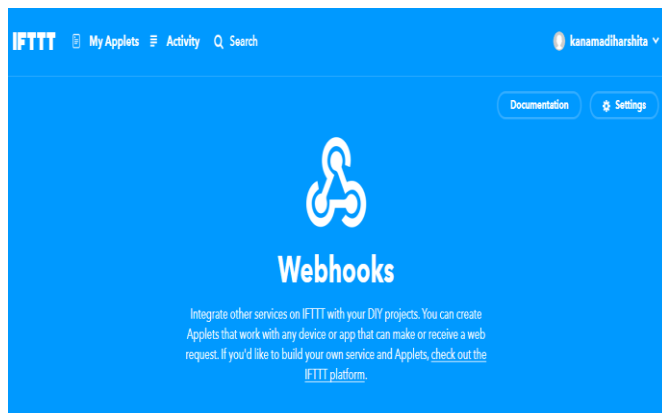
IFTTT My Applets Activity Search

kanamadiharshita

Documentation Settings

Webhooks

Integrate other services on IFTTT with your DIY projects. You can create Applets that work with any device or app that can make or receive a web request. If you'd like to build your own service and Applets, check out the IFTTT platform.